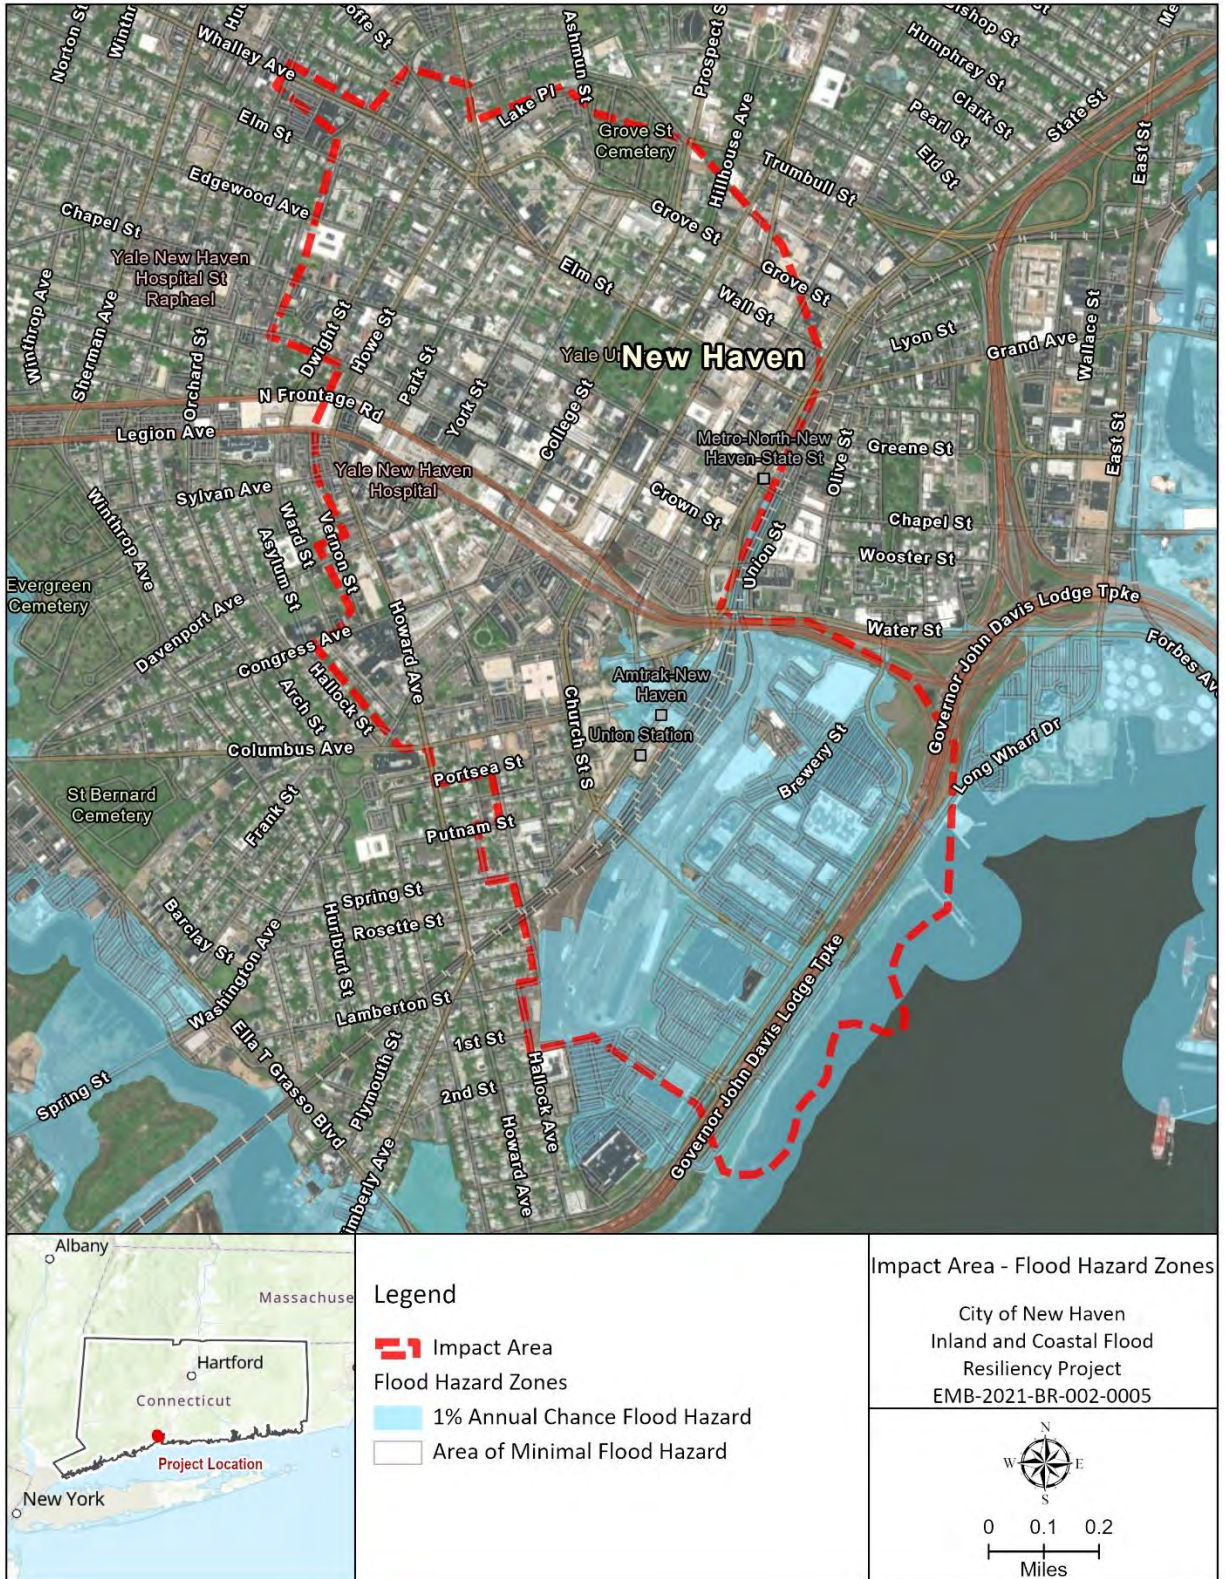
Norton St
Winthr
Whalley Ave
Hu
offe St
Ashmun St
Prospect St
ishop St
Humphrey St
Me
Lake Pl
Grove St Cemetery
Hillhouse Ave
Clark St
Pearl St
State St
Elm St
Eld St
East St
Trumbull St
Edgewood Ave
Grove St
Chapel St
Yale New Haven Hospital St Raphael
Elm St
Grove St
Wall St
Winthrop Ave
Sherman Ave
Orchard St
Dwight St
Howe St
Park St
Yale U
New Haven
Lyon St
Grand Ave
Wallace St
N Frontage Rd
York St
College St
Legion Ave
Metro-North-New Haven-State St
Olive St
Greene St
East St
Yale New Haven Hospital
Sylvan Ave
Crown St
Winthrop Ave
Ward St
Vernon St
Union St
Chapel St
Asylum St
Wooster St
Evergreen Cemetery
Davenport Ave
Howard Ave
Governor John Davis Lodge Tpke
Water St
Congress Ave
Forbes Av
Amtrak-New Haven
Hallock St
Arch St
Union Station
Church St S
Governor
Long Wharf Dr
Columbus Ave
Brewery St
Portsea St
St Bernard Cemetery
Frank St
Putnam St
Spring St
Barclay St
Hurlburt St
Rosette St
Washington Ave
Lamberton St
Governor John Davis Lodge Tpke
Ella T Grasso Blvd
1st St
Plymouth St
Spring St
2nd St
Hallock Ave
Howard Ave
mberly Ave

Albany
Massachuse
Hartford
Connecticut
Project Location
New York

Legend
Impact Area
Flood Hazard Zones
1% Annual Chance Flood Hazard
Area of Minimal Flood Hazard

Impact Area - Flood Hazard Zones

City of New Haven
Inland and Coastal Flood
Resiliency Project
EMB-2021-BR-002-0005

N
W
E
S
0 0.1 0.2
Miles